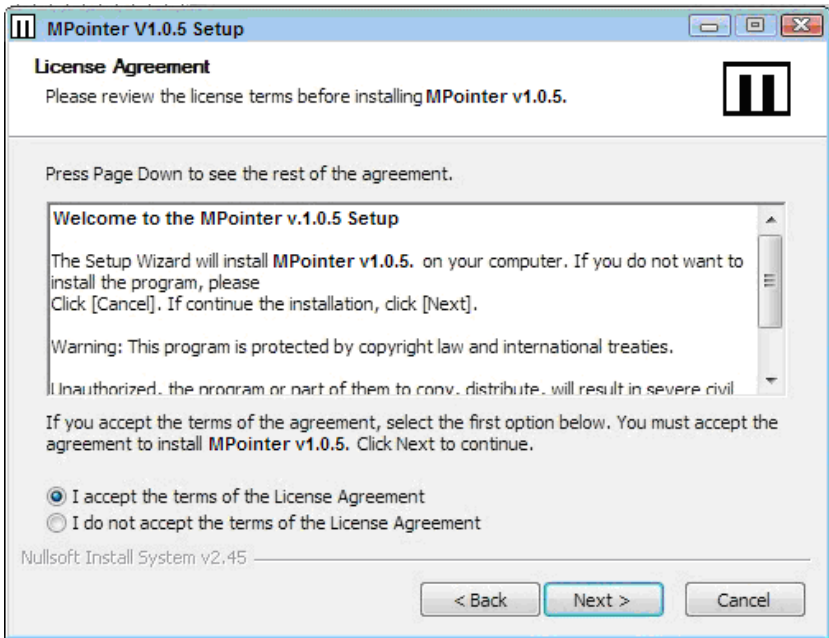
MPointer V1.0.5 Setup

License Agreement

Please review the license terms before installing MPointer v1.0.5.

Press Page Down to see the rest of the agreement.

Welcome to the MPointer v.1.0.5 Setup

The Setup Wizard will install MPointer v1.0.5. on your computer. If you do not want to install the program, please
Click [Cancel]. If continue the installation, click [Next].

Warning: This program is protected by copyright law and international treaties.

Unauthorized, the program or part of them to copy, distribute, will result in severe civil

If you accept the terms of the agreement, select the first option below. You must accept the agreement to install MPointer v1.0.5. Click Next to continue.

I accept the terms of the License Agreement
I do not accept the terms of the License Agreement

Nullsoft Install System v2.45

< Back
Next >
Cancel